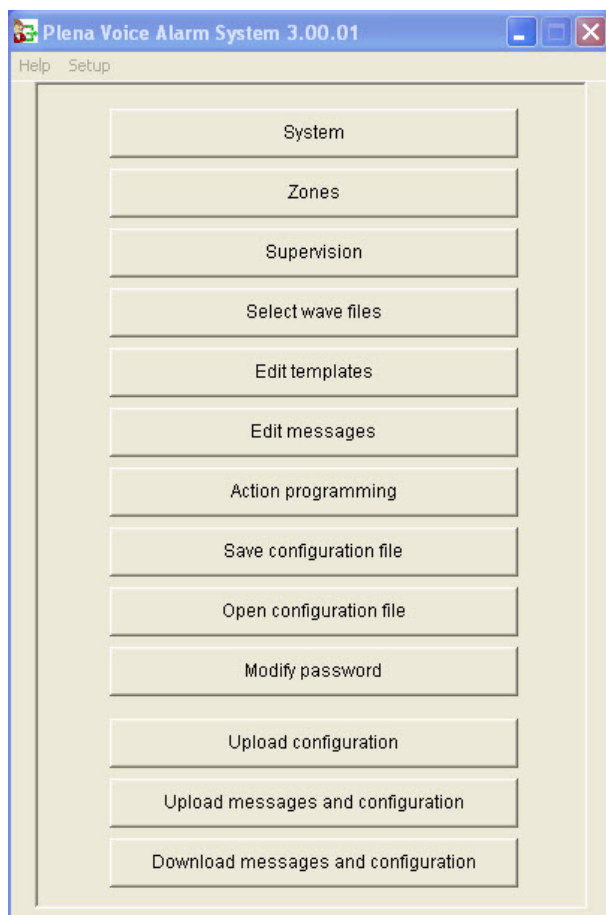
Plena Voice Alarm System 3.00.01

Help Setup

System

Zones

Supervision

Select wave files

Edit templates

Edit messages

Action programming

Save configuration file

Open configuration file

Modify password

Upload configuration

Upload messages and configuration

Download messages and configuration